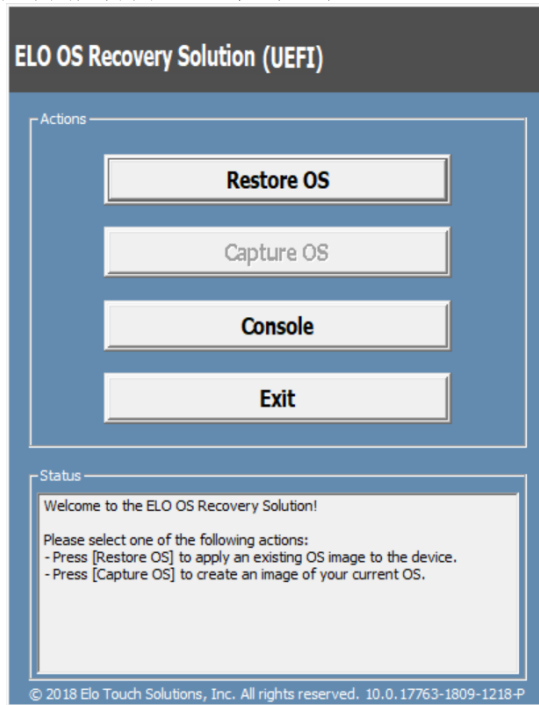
ELO OS Recovery Solution (UEFI)

Actions

Restore OS

Capture OS

Console

Exit

Status

Welcome to the ELO OS Recovery Solution!

Please select one of the following actions:
- Press [Restore OS] to apply an existing OS image to the device.
- Press [Capture OS] to create an image of your current OS.

© 2018 Elo Touch Solutions, Inc. All rights reserved. 10.0.17763-1809-1218-P